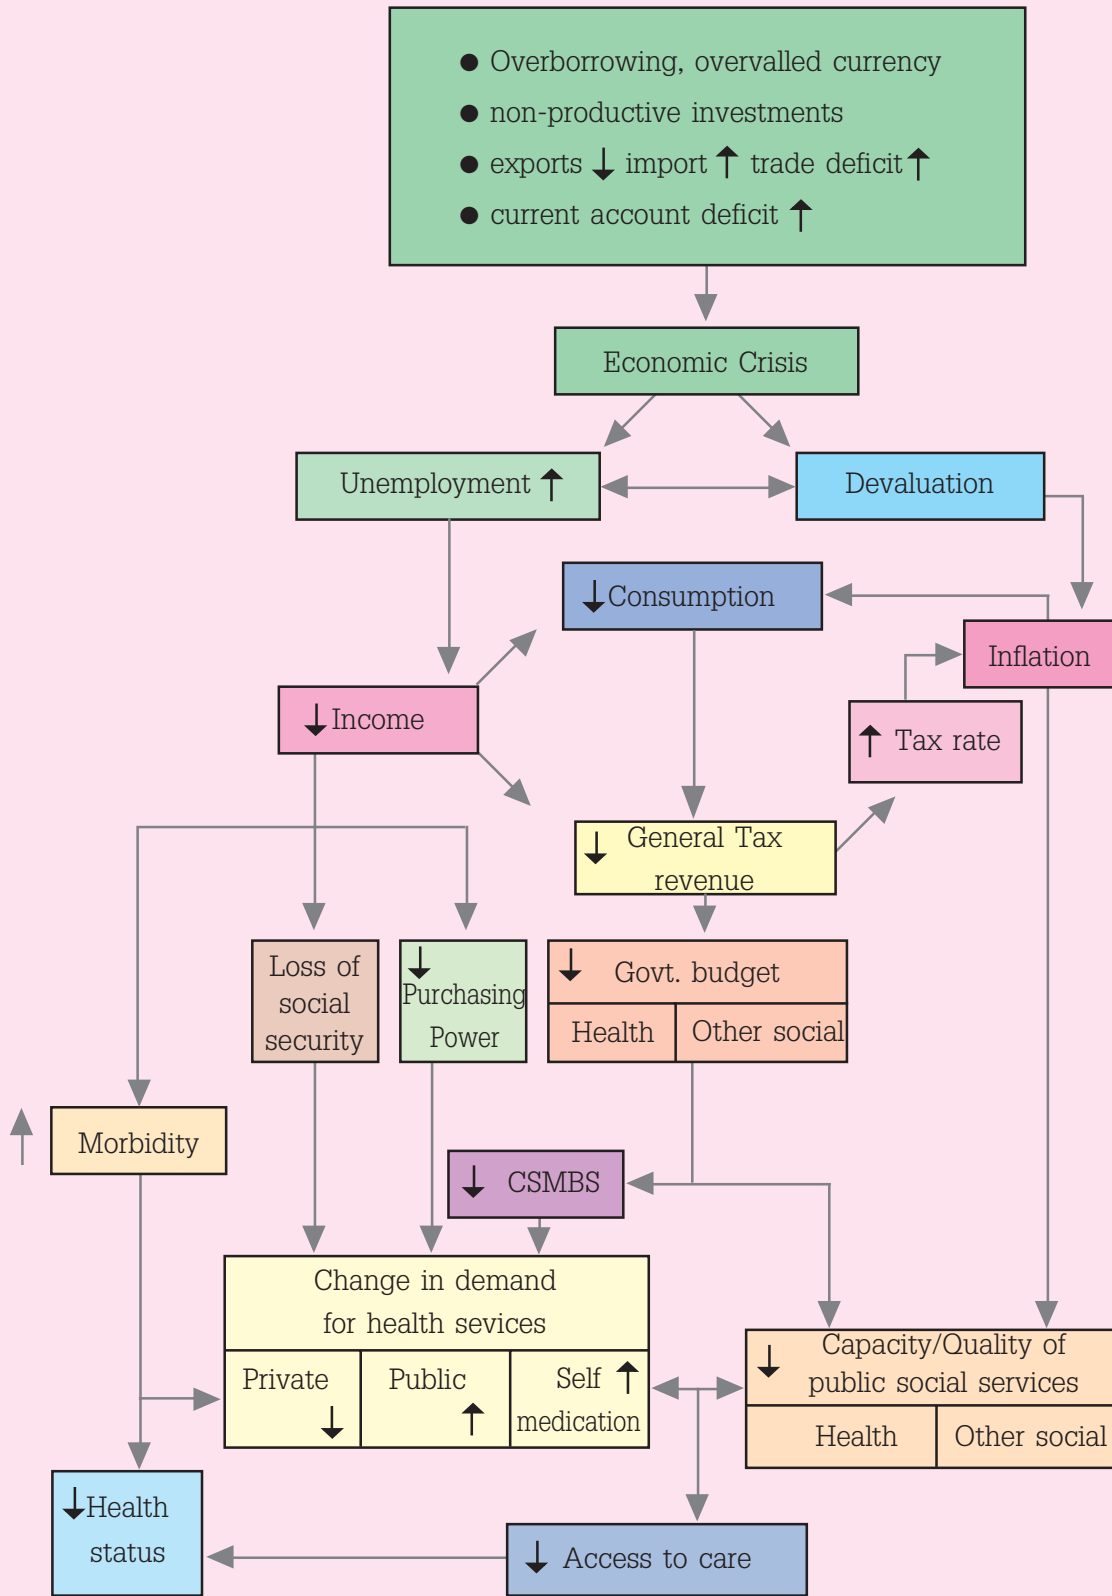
● Overborrowing, overvalled currency
● non-productive investments
● exports ↓ import ↑ trade deficit ↑
● current account deficit ↑

Economic Crisis

Unemployment ↑

Devaluation

↓Consumption

Inflation

↓Income

↑ Tax rate

↓ General Tax revenue

Loss of social security

↓ Purchasing Power

↓ Govt. budget

| Health | Other social |
|---|---|

↑

Morbidity

↓ CSMBS

Change in demand for health sevices

| Private ↓ | Public ↑ | Self ↑ medication |
|---|---|---|

↓ Capacity/Quality of public social services

| Health | Other social |
|---|---|

↓Health status

↓ Access to care